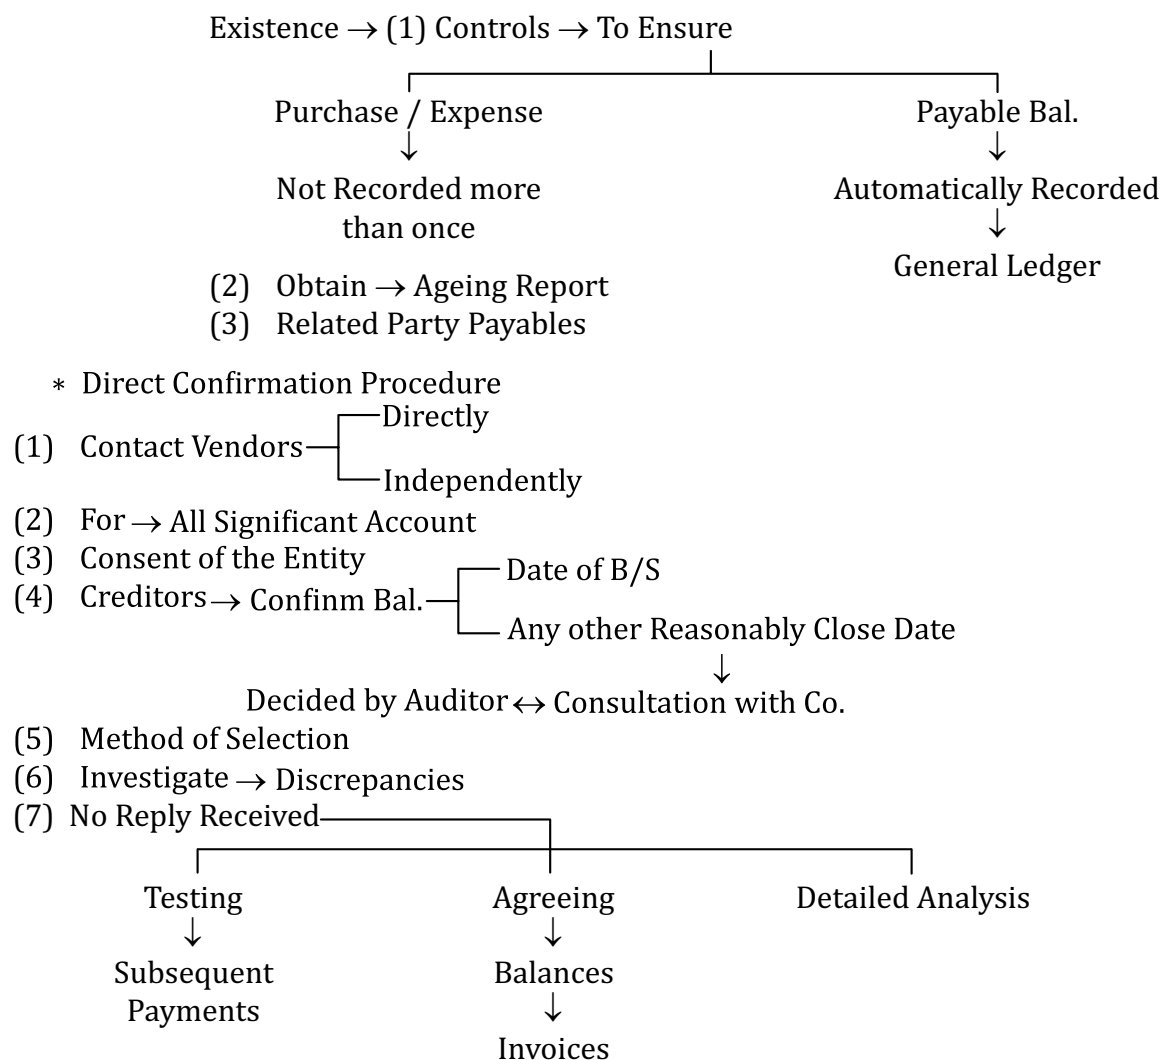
Existence $\rightarrow$ (1) Controls $\rightarrow$ To Ensure

Purchase / Expense
$\downarrow$
Not Recorded more than once

Payable Bal.
$\downarrow$
Automatically Recorded
$\downarrow$
General Ledger

(2) Obtain $\rightarrow$ Ageing Report
(3) Related Party Payables

* Direct Confirmation Procedure
(1) Contact Vendors — Directly
— Independently
(2) For $\rightarrow$ All Significant Account
(3) Consent of the Entity
(4) Creditors $\rightarrow$ Confinm Bal. — Date of B/S
— Any other Reasonably Close Date
$\downarrow$
Decided by Auditor $\leftrightarrow$ Consultation with Co.
(5) Method of Selection
(6) Investigate $\rightarrow$ Discrepancies
(7) No Reply Received

Testing
$\downarrow$
Subsequent Payments

Agreeing
$\downarrow$
Balances
$\downarrow$
Invoices

Detailed Analysis